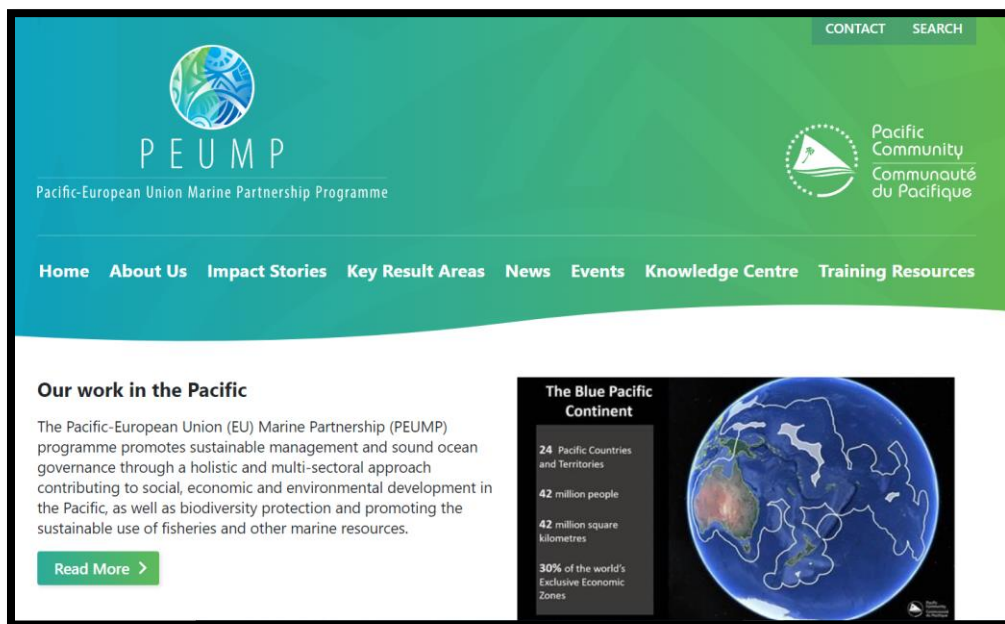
CONTACT SEARCH

PEUMP

Pacific-European Union Marine Partnership Programme

Pacific Community
Communauté du Pacifique

Home About Us Impact Stories Key Result Areas News Events Knowledge Centre Training Resources

Our work in the Pacific

The Pacific-European Union (EU) Marine Partnership (PEUMP) programme promotes sustainable management and sound ocean governance through a holistic and multi-sectoral approach contributing to social, economic and environmental development in the Pacific, as well as biodiversity protection and promoting the sustainable use of fisheries and other marine resources.

Read More >

The Blue Pacific Continent

24 Pacific Countries and Territories

42 million people

42 million square kilometres

30% of the world's Exclusive Economic Zones

Pacific Community Communauté du Pacifique